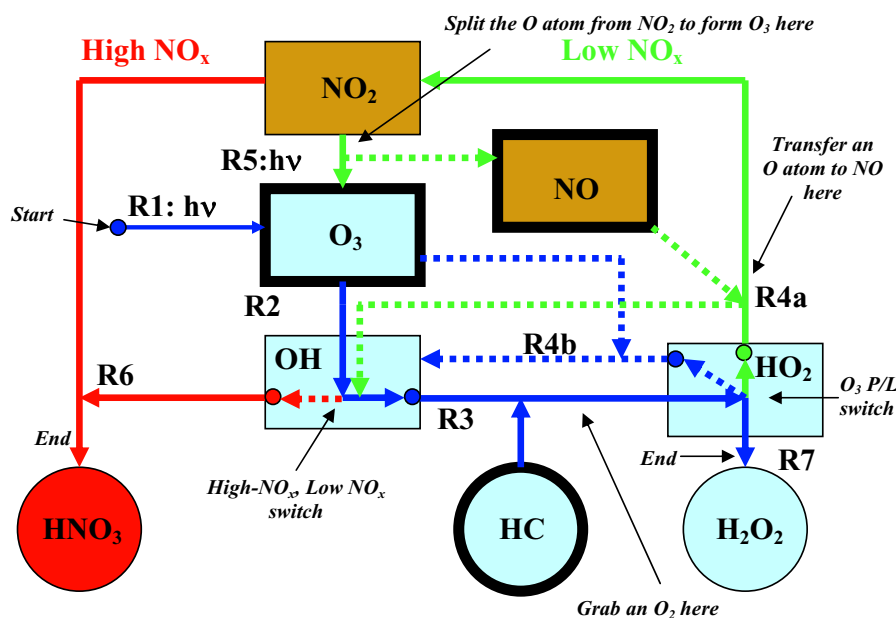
Split the O atom from $NO_2$ to form $O_3$ here

High $NO_x$

$NO_2$

Low $NO_x$

R5:hν

NO

Transfer an O atom to NO here

Start

R1: hν

$O_3$

R4a

R2

R4b

OH

$HO_2$

R6

$O_3$ P/L switch

End

R3

End

R7

High-$NO_x$, Low $NO_x$ switch

$HNO_3$

HC

$H_2O_2$

Grab an $O_2$ here